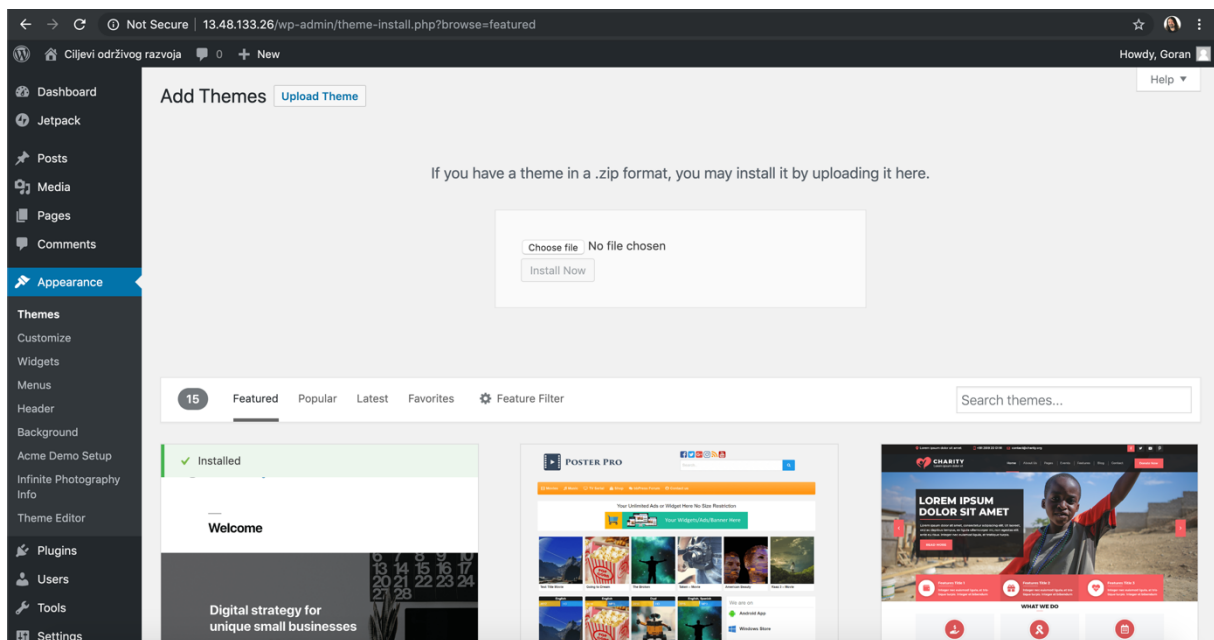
Not Secure | 13.48.133.26/wp-admin/theme-install.php?browse=featured

Ciljevi održivog razvoja 0 + New

Howdy, Goran

Help ▼

Dashboard
Jetpack
Posts
Media
Pages
Comments
Appearance
Themes
Customize
Widgets
Menus
Header
Background
Acme Demo Setup
Infinite Photography Info
Theme Editor
Plugins
Users
Tools
Settings

Add Themes Upload Theme

If you have a theme in a .zip format, you may install it by uploading it here.

Choose file No file chosen

Install Now

15 Featured Popular Latest Favorites Feature Filter

Search themes...

✓ Installed

Welcome

Digital strategy for unique small businesses

POSTER PRO

Your Unlimited Ads or Widget Here No Size Restriction

Your Widgets/Ads/Banner Here

Android App

Windows Store

CHARITY

LOREM IPSUM DOLOR SIT AMET

WHAT WE DO